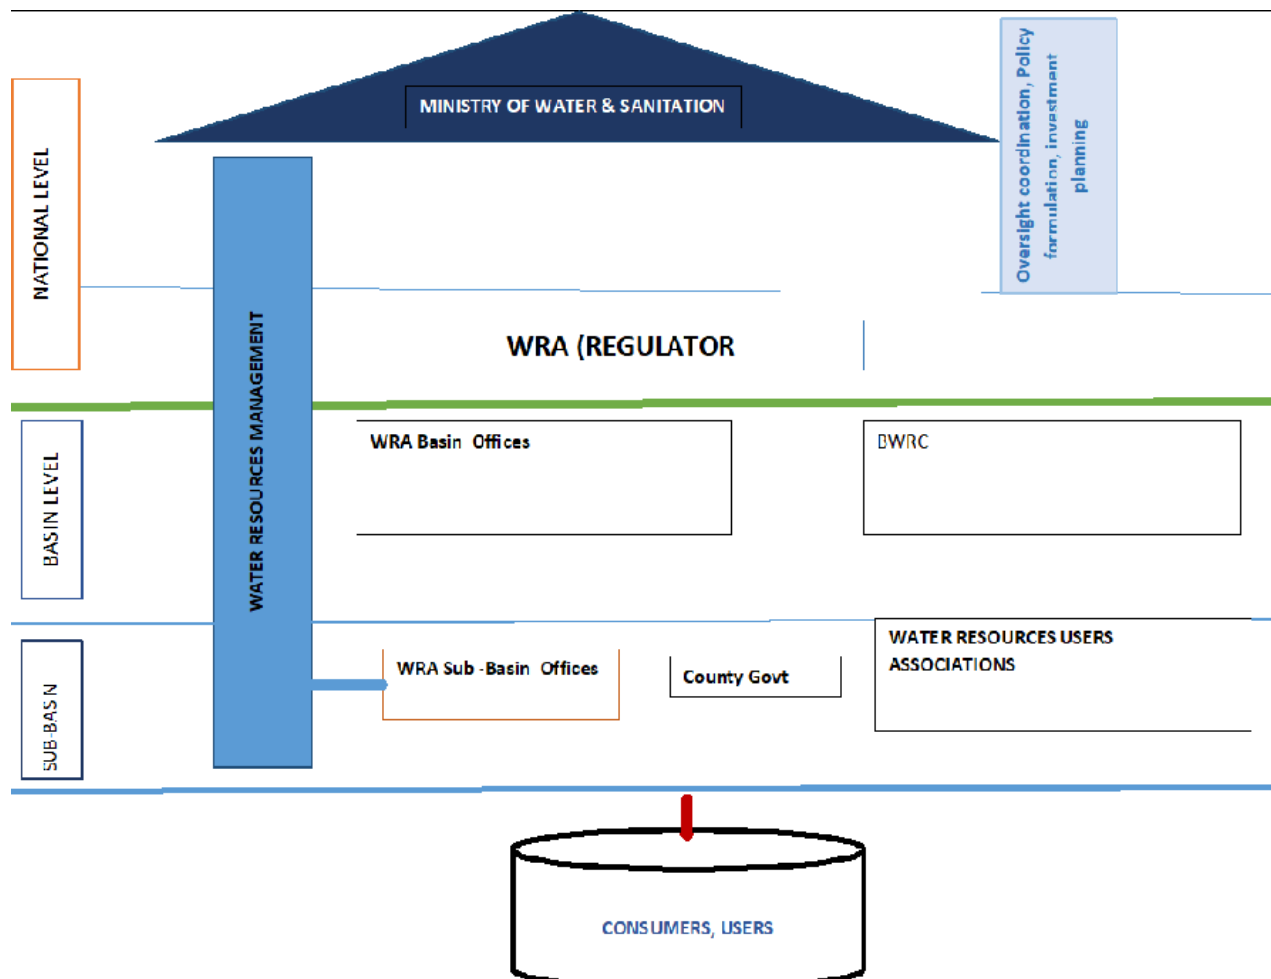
NATIONAL LEVEL

MINISTRY OF WATER & SANITATION

Oversight coordination, Policy formulation, investment planning

WATER RESOURCES MANAGEMENT

WRA (REGULATOR

BASIN LEVEL

WRA Basin Offices

BWRC

SUB-BASIN

WRA Sub -Basin Offices

County Govt

WATER RESOURCES USERS ASSOCIATIONS

CONSUMERS, USERS